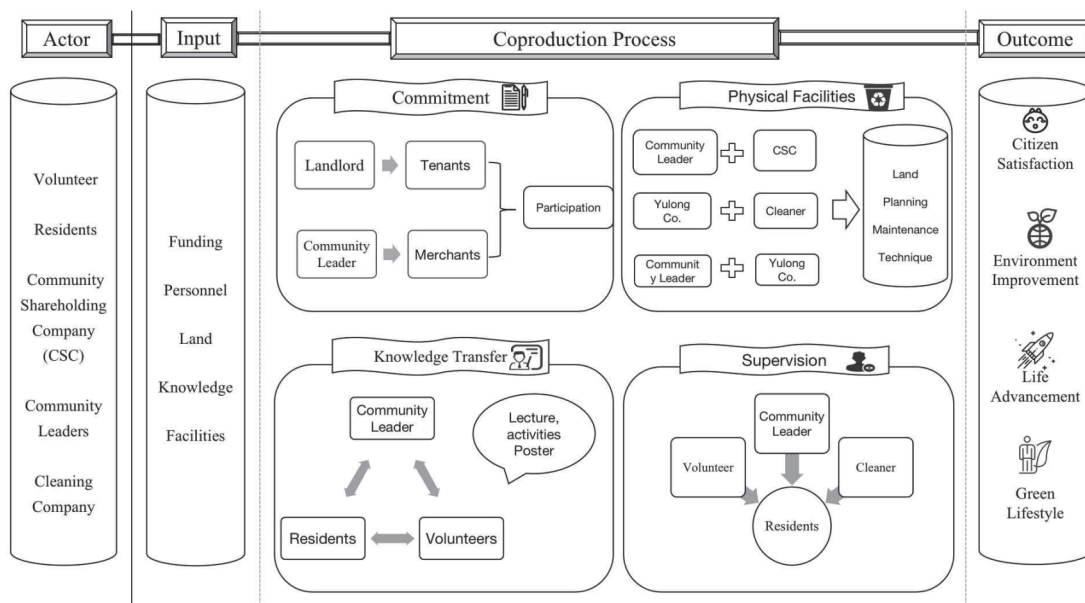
Actor

Volunteer

Residents

Community Shareholding Company (CSC)

Community Leaders

Cleaning Company

Input

Funding

Personnel

Land

Knowledge

Facilities

Coproduction Process

Commitment

Landlord

Tenants

Community Leader

Merchants

Participation

Physical Facilities

Community Leader

CSC

Yulong Co.

Cleaner

Communit y Leader

Yulong Co.

Land

Planning

Maintenance

Technique

Knowledge Transfer

Community Leader

Lecture, activities Poster

Residents

Volunteers

Supervision

Community Leader

Volunteer

Cleaner

Residents

Outcome

Citizen Satisfaction

Environment Improvement

Life Advancement

Green Lifestyle